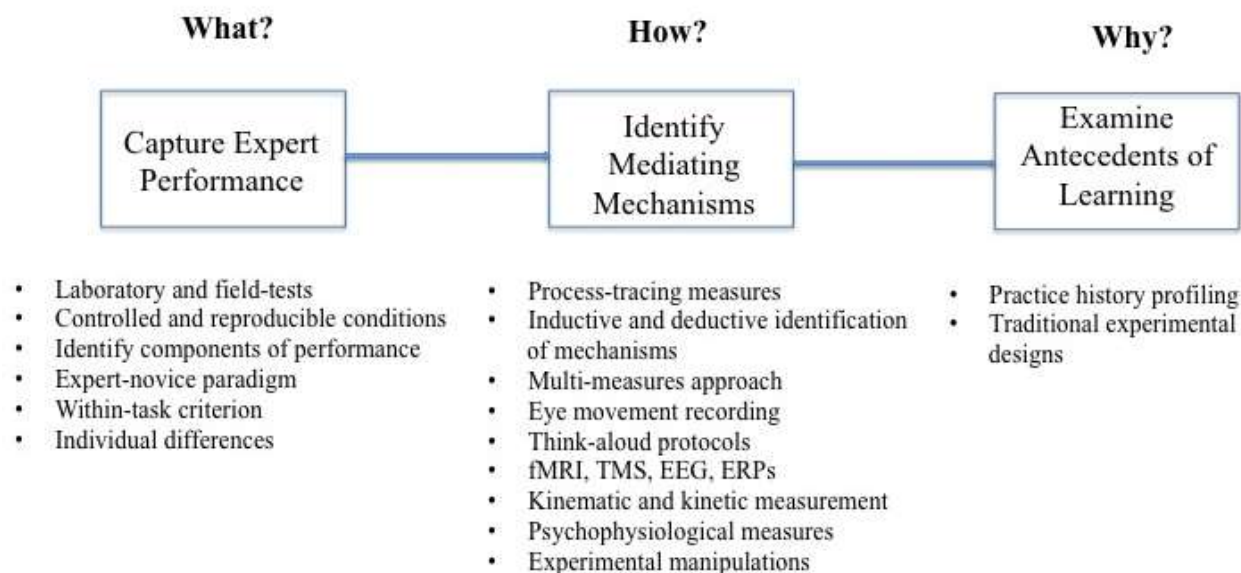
What?

Capture Expert Performance

- Laboratory and field-tests
- Controlled and reproducible conditions
- Identify components of performance
- Expert-novice paradigm
- Within-task criterion
- Individual differences

How?

Identify Mediating Mechanisms

- Process-tracing measures
- Inductive and deductive identification of mechanisms
- Multi-measures approach
- Eye movement recording
- Think-aloud protocols
- fMRI, TMS, EEG, ERPs
- Kinematic and kinetic measurement
- Psychophysiological measures
- Experimental manipulations

Why?

Examine Antecedents of Learning

- Practice history profiling
- Traditional experimental designs